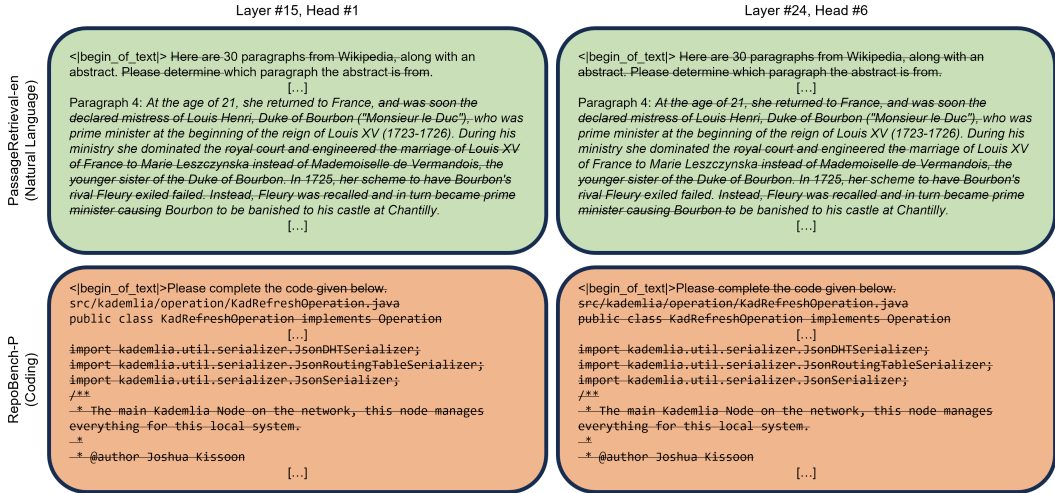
Layer #15, Head #1

Layer #24, Head #6

PassageRetrieval-en (Natural Language)

<|begin_of_text|> Here are 30 paragraphs from Wikipedia, along with an abstract. Please determine which paragraph the abstract is from.

[...]

Paragraph 4: At the age of 21, she returned to France, and was soon the declared mistress of Louis Henri, Duke of Bourbon ("Monsieur le Duc"), who was prime minister at the beginning of the reign of Louis XV (1723-1726). During his ministry she dominated the royal court and engineered the marriage of Louis XV of France to Marie Leszczynska instead of Mademoiselle de Vermandois, the younger sister of the Duke of Bourbon. In 1725, her scheme to have Bourbon's rival Fleury exiled failed. Instead, Fleury was recalled and in turn became prime minister causing Bourbon to be banished to his castle at Chantilly.

[...]

<|begin_of_text|> Here are 30 paragraphs from Wikipedia, along with an abstract. Please determine which paragraph the abstract is from.

[...]

Paragraph 4: At the age of 21, she returned to France, and was soon the declared mistress of Louis Henri, Duke of Bourbon ("Monsieur le Duc"), who was prime minister at the beginning of the reign of Louis XV (1723-1726). During his ministry she dominated the royal court and engineered the marriage of Louis XV of France to Marie Leszczynska instead of Mademoiselle de Vermandois, the younger sister of the Duke of Bourbon. In 1725, her scheme to have Bourbon's rival Fleury exiled failed. Instead, Fleury was recalled and in turn became prime minister causing Bourbon to be banished to his castle at Chantilly.

[...]

RepoBench-P (Coding)

<|begin_of_text|>Please complete the code given below.
src/kademlia/operation/KadRefreshOperation.java
public class KadRefreshOperation implements Operation
[...]
import kademlia.util.serializer.JsonDHTSerializer;
import kademlia.util.serializer.JsonRoutingTableSerializer;
import kademlia.util.serializer.JsonSerializer;
/**
 * The main Kademlia Node on the network, this node manages everything for this local system.
 *
 * @author Joshua Kissoon
[...]

<|begin_of_text|>Please complete the code given below.
src/kademlia/operation/KadRefreshOperation.java
public class KadRefreshOperation implements Operation
[...]
import kademlia.util.serializer.JsonDHTSerializer;
import kademlia.util.serializer.JsonRoutingTableSerializer;
import kademlia.util.serializer.JsonSerializer;
/**
 * The main Kademlia Node on the network, this node manages everything for this local system.
 *
 * @author Joshua Kissoon
[...]